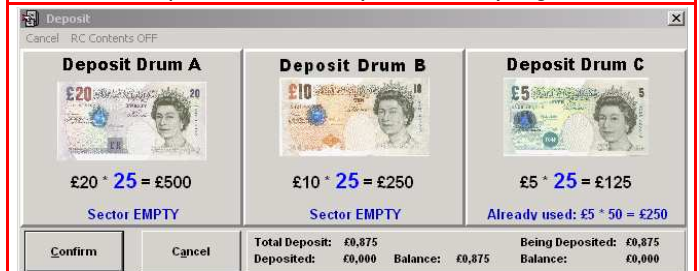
Deposit
Cancel RC Contents OFF

Deposit Drum A
£20 * 25 = £500
Sector EMPTY

Deposit Drum B
£10 * 25 = £250
Sector EMPTY

Deposit Drum C
£5 * 25 = £125
Already used: £5 * 50 = £250

Confirm
Cancel

Total Deposit: £0,875
Deposited: £0,000 Balance: £0,875
Being Deposited: £0,875
Balance: £0,000